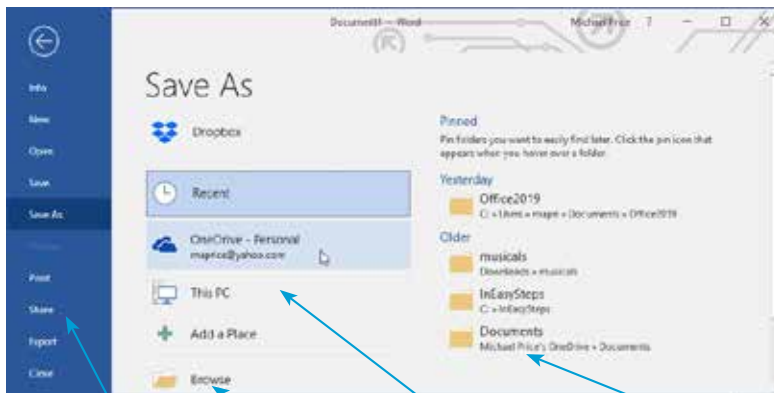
Document1 – Word

Michael Price ? – ☐ ✕

Info

New

Open

Save

Save As

Print

Share

Export

Close

Save As

Dropbox

Recent

OneDrive - Personal
mapric@yahoo.com

This PC

Add a Place

Browse

Pinned

Pin folders you want to easily find later. Click the pin icon that appears when you hover over a folder.

Yesterday

Office2019
C: » Users » mapri » Documents » Office2019

Older

musicals
Downloads » musicals

InEasySteps
C: » InEasySteps

Documents
Michael Price's OneDrive » Documents